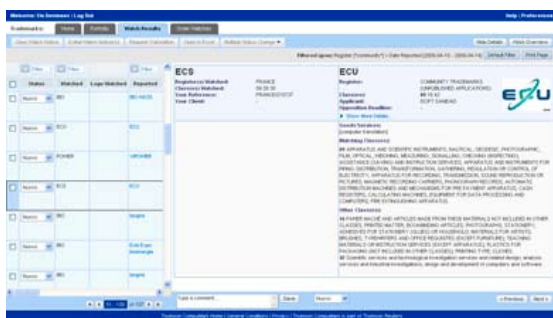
Welcome: Vis Devnoon | Log Out

Help | Preferences

Trademarks | Home | Portfolio | Watch Results | Order Watches

Filtered query: Register (Trademark™) • Date Reported (2006-04-10 - 2006-04-14)

Default Filter | Print Page

| | Status | Watched | Logo Watched | Reported |
|---|---|---|---|---|
| ☐ | None | ECS | | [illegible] |
| ☐ | None | ECS | | ECU |
| ☐ | None | POWER | | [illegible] |
| ☐ | None | ECS | | ECU |
| ☐ | None | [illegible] | | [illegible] |
| ☐ | None | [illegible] | | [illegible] |
| ☐ | None | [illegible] | | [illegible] |

ECS

Registry/ies Watched: FRANCE
Class(es) Watched: 09 35 38
Your Reference:
Your Client:

ECU

Registry: COMMUNITY TRADEMARKS (UNPUBLISHED APPLICATIONS)
Class(es): 09 16 42
Applicant: SOFT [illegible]
Opposition Deadline:
▸ Show More Details

Goods/Services
[computer translation]

Matching Class(es):
09 APPARATUS AND SCIENTIFIC INSTRUMENTS, NAUTICAL, GEODESIC, PHOTOGRAPHIC, FILM, OPTICAL, WEIGHING, MEASURING, SIGNALLING, CHECKING (INSPECTION), ASSISTANCE (SAVING) AND INSTRUCTION SERVICES; APPARATUS AND INSTRUMENTS FOR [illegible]

Other Classes:
16 PAPER MACHE AND ARTICLES MADE FROM THESE MATERIALS NOT INCLUDED IN OTHER CLASSES; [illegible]
42 Scientific services and technological investigation services and related design; analysis services and industrial investigations; design and development of computers and software

Type a comment... | Save | None | « Previous | Next »

Trademark Consultants Home | General Conditions | Privacy | Trademark Consultants is part of Thomson Reuters